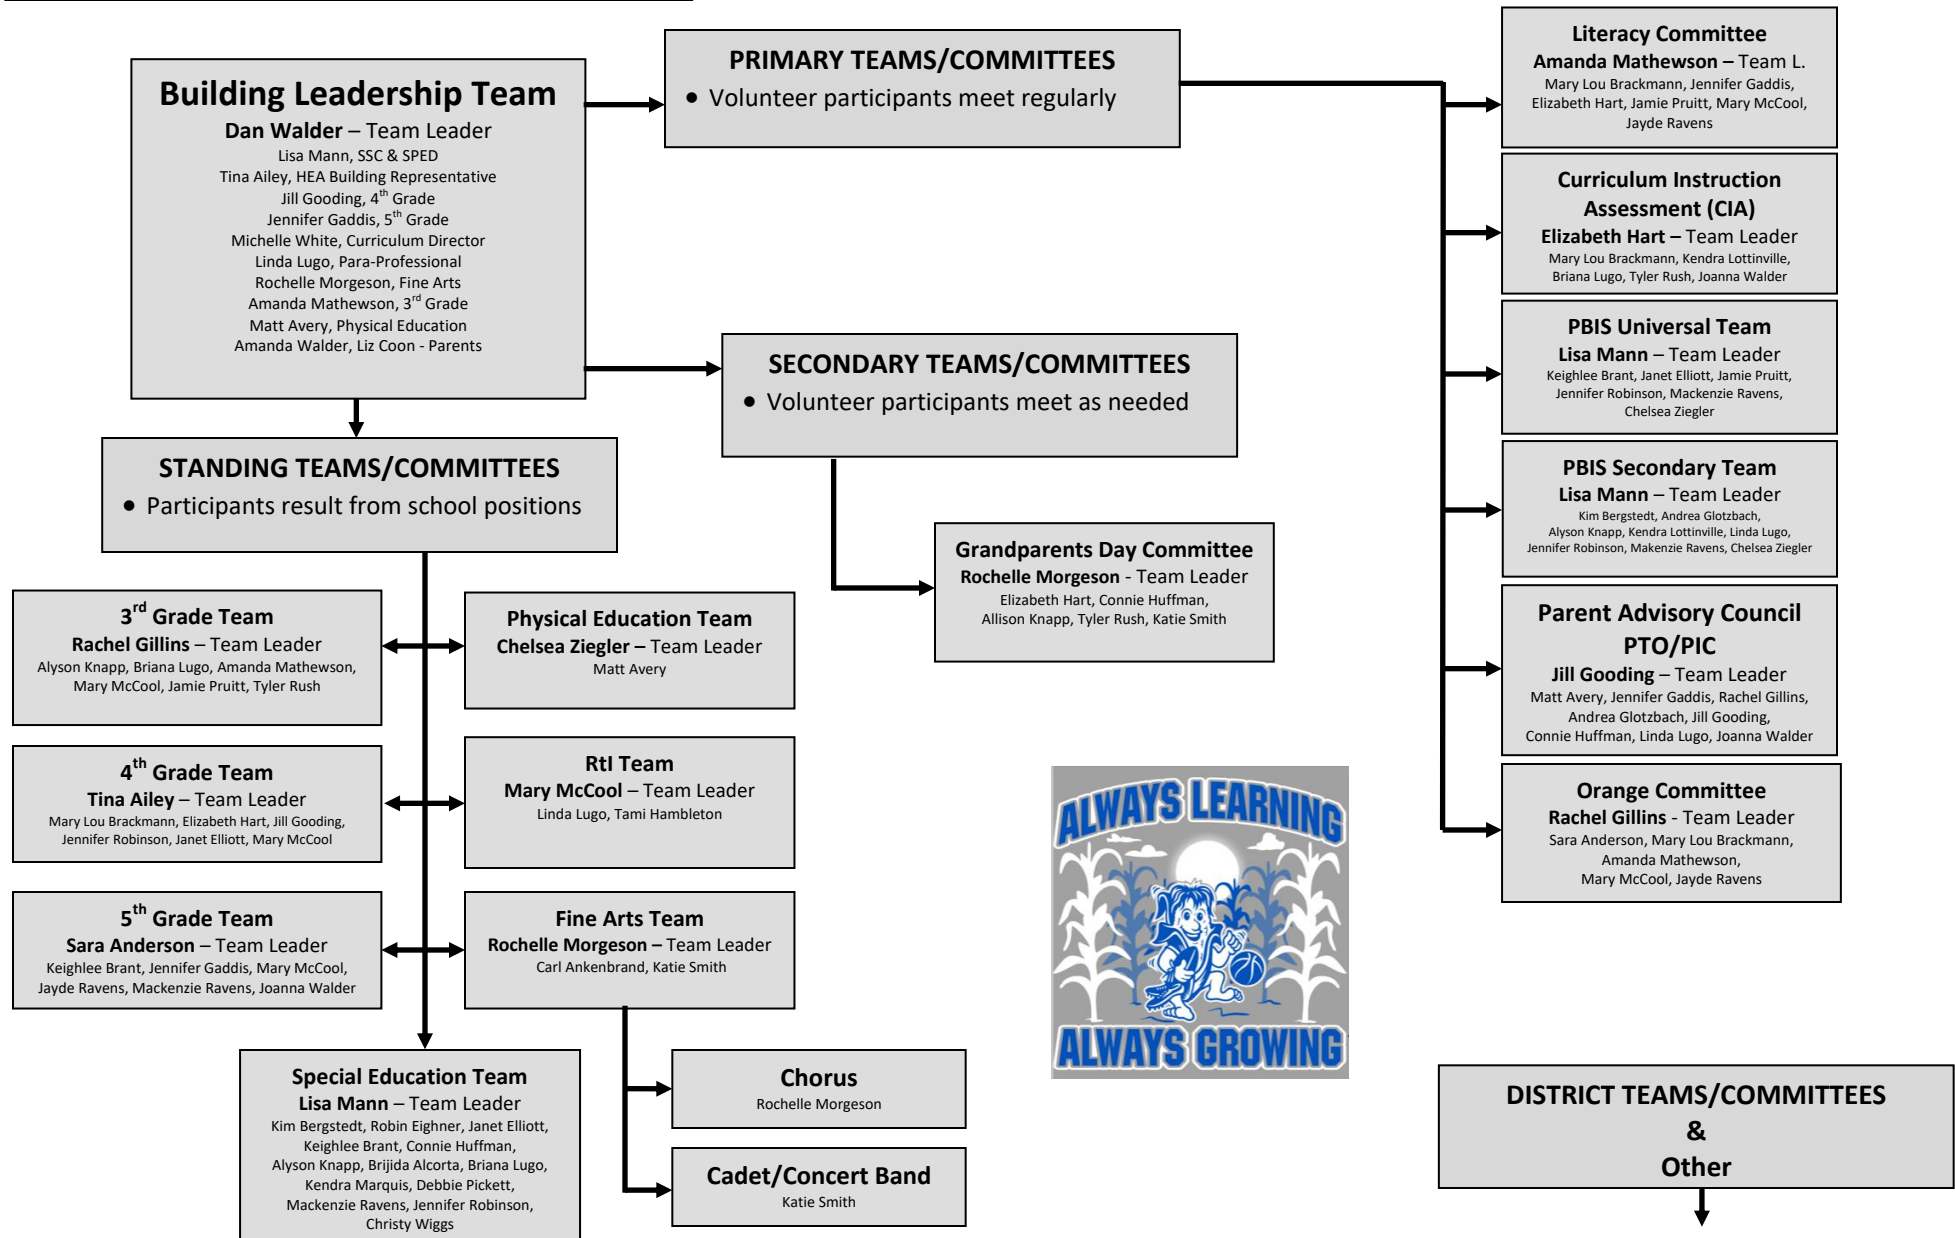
Building Leadership Team
Dan Walder – Team Leader
Lisa Mann, SSC & SPED
Tina Ailey, HEA Building Representative
Jill Gooding, $4^{th}$ Grade
Jennifer Gaddis, $5^{th}$ Grade
Michelle White, Curriculum Director
Linda Lugo, Para-Professional
Rochelle Morgeson, Fine Arts
Amanda Mathewson, $3^{rd}$ Grade
Matt Avery, Physical Education
Amanda Walder, Liz Coon - Parents

PRIMARY TEAMS/COMMITTEES
• Volunteer participants meet regularly

SECONDARY TEAMS/COMMITTEES
• Volunteer participants meet as needed

STANDING TEAMS/COMMITTEES
• Participants result from school positions

Grandparents Day Committee
Rochelle Morgeson - Team Leader
Elizabeth Hart, Connie Huffman, Allison Knapp, Tyler Rush, Katie Smith

$3^{rd}$ Grade Team
Rachel Gillins – Team Leader
Alyson Knapp, Briana Lugo, Amanda Mathewson, Mary McCool, Jamie Pruitt, Tyler Rush

Physical Education Team
Chelsea Ziegler – Team Leader
Matt Avery

$4^{th}$ Grade Team
Tina Ailey – Team Leader
Mary Lou Brackmann, Elizabeth Hart, Jill Gooding, Jennifer Robinson, Janet Elliott, Mary McCool

RtI Team
Mary McCool – Team Leader
Linda Lugo, Tami Hambleton

$5^{th}$ Grade Team
Sara Anderson – Team Leader
Keighlee Brant, Jennifer Gaddis, Mary McCool, Jayde Ravens, Mackenzie Ravens, Joanna Walder

Fine Arts Team
Rochelle Morgeson – Team Leader
Carl Ankenbrand, Katie Smith

Special Education Team
Lisa Mann – Team Leader
Kim Bergstedt, Robin Eighner, Janet Elliott, Keighlee Brant, Connie Huffman, Alyson Knapp, Brijida Alcorta, Briana Lugo, Kendra Marquis, Debbie Pickett, Mackenzie Ravens, Jennifer Robinson, Christy Wiggs

Chorus
Rochelle Morgeson

Cadet/Concert Band
Katie Smith

ALWAYS LEARNING
ALWAYS GROWING

Literacy Committee
Amanda Mathewson – Team L.
Mary Lou Brackmann, Jennifer Gaddis, Elizabeth Hart, Jamie Pruitt, Mary McCool, Jayde Ravens

Curriculum Instruction Assessment (CIA)
Elizabeth Hart – Team Leader
Mary Lou Brackmann, Kendra Lottinville, Briana Lugo, Tyler Rush, Joanna Walder

PBIS Universal Team
Lisa Mann – Team Leader
Keighlee Brant, Janet Elliott, Jamie Pruitt, Jennifer Robinson, Mackenzie Ravens, Chelsea Ziegler

PBIS Secondary Team
Lisa Mann – Team Leader
Kim Bergstedt, Andrea Glotzbach, Alyson Knapp, Kendra Lottinville, Linda Lugo, Jennifer Robinson, Makenzie Ravens, Chelsea Ziegler

Parent Advisory Council PTO/PIC
Jill Gooding – Team Leader
Matt Avery, Jennifer Gaddis, Rachel Gillins, Andrea Glotzbach, Jill Gooding, Connie Huffman, Linda Lugo, Joanna Walder

Orange Committee
Rachel Gillins - Team Leader
Sara Anderson, Mary Lou Brackmann, Amanda Mathewson, Mary McCool, Jayde Ravens

DISTRICT TEAMS/COMMITTEES
&
Other